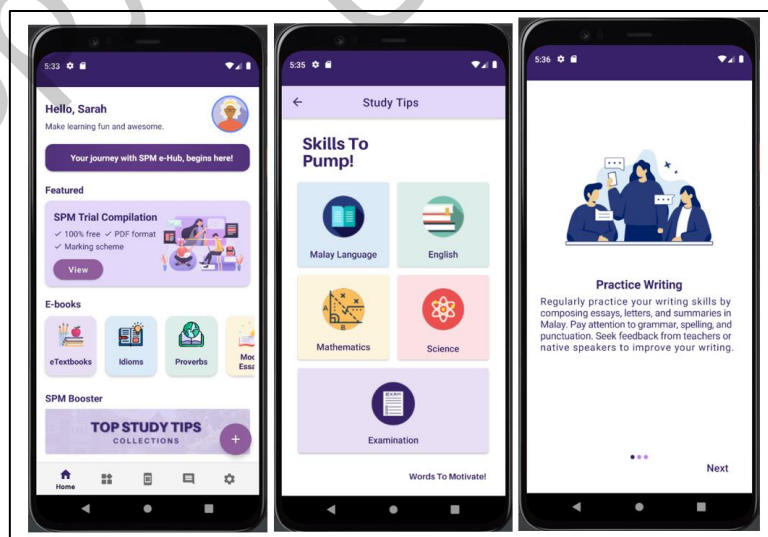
5:33

Hello, Sarah
Make learning fun and awesome.

Your journey with SPM e-Hub, begins here!

Featured

SPM Trial Compilation
✓ 100% free ✓ PDF format
✓ Marking scheme

View

E-books

eTextbooks

Idioms

Proverbs

Mod Essa

SPM Booster

TOP STUDY TIPS
COLLECTIONS

+

Home

5:35

Study Tips

Skills To Pump!

Malay Language

English

Mathematics

Science

Examination

Words To Motivate!

5:36

Practice Writing

Regularly practice your writing skills by composing essays, letters, and summaries in Malay. Pay attention to grammar, spelling, and punctuation. Seek feedback from teachers or native speakers to improve your writing.

Next